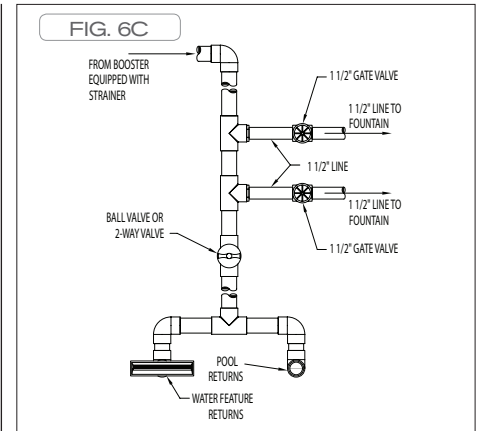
FIG. 6C

FROM BOOSTER EQUIPPED WITH STRAINER

1 1/2" GATE VALVE

1 1/2" LINE TO FOUNTAIN

1 1/2" LINE

1 1/2" LINE TO FOUNTAIN

1 1/2" GATE VALVE

BALL VALVE OR 2-WAY VALVE

POOL RETURNS

WATER FEATURE RETURNS